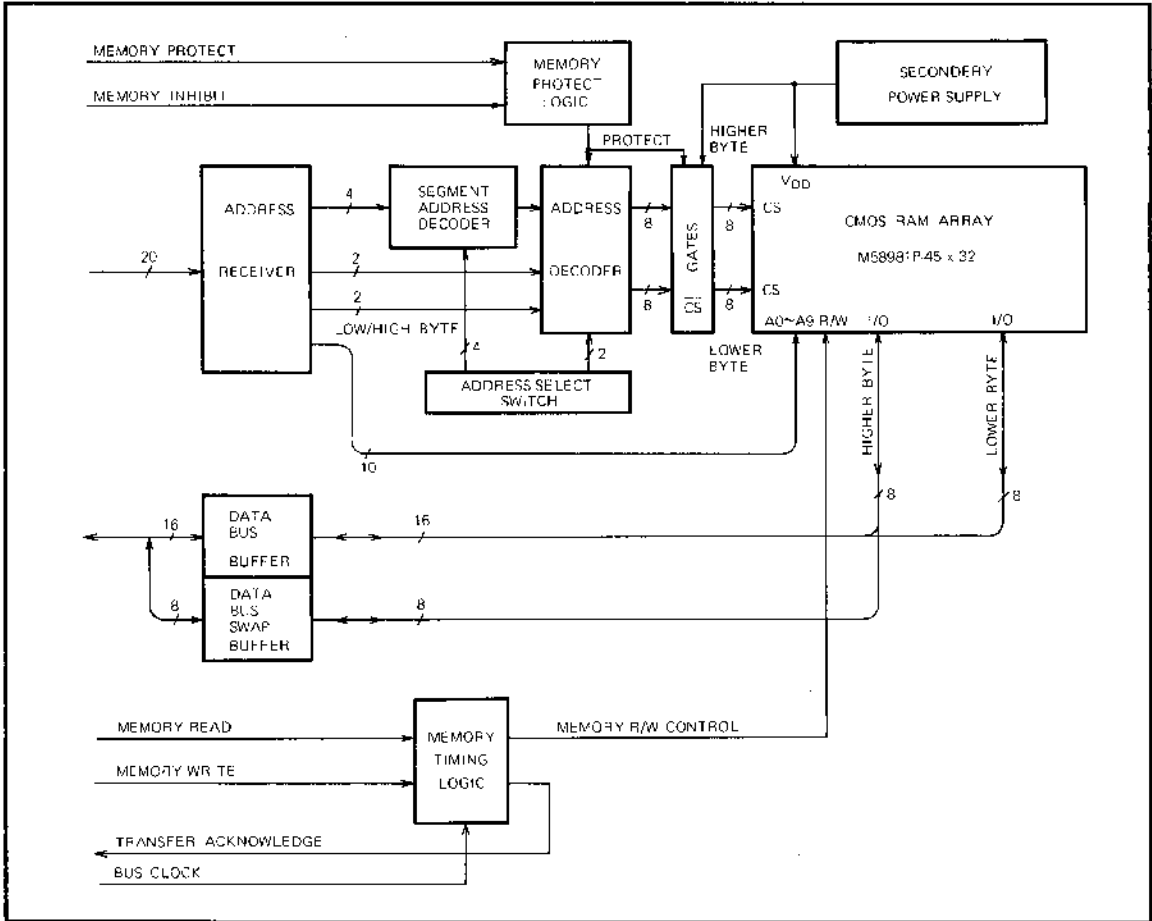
MEMORY PROTECT

MEMORY INHIBIT

MEMORY PROTECT LOGIC

SECONDERY POWER SUPPLY

PROTECT

HIGHER BYTE

ADDRESS RECEIVER

20

4

2

2

SEGMENT ADDRESS DECODER

ADDRESS DECODER

8

8

GATES

CS

8

8

$V_{DD}$

CS

CMOS RAM ARRAY

M58981P-45 x 32

CS

A0~A9 R/W

I/O

I/O

LOW/HIGH BYTE

4

2

LOWER BYTE

ADDRESS SELECT SWITCH

10

HIGHER BYTE

LOWER BYTE

8

8

16

DATA BUS BUFFER

16

8

DATA BUS SWAP BUFFER

8

MEMORY READ

MEMORY WRITE

MEMORY TIMING LOGIC

MEMORY R/W CONTROL

TRANSFER ACKNOWLEDGE

BUS CLOCK